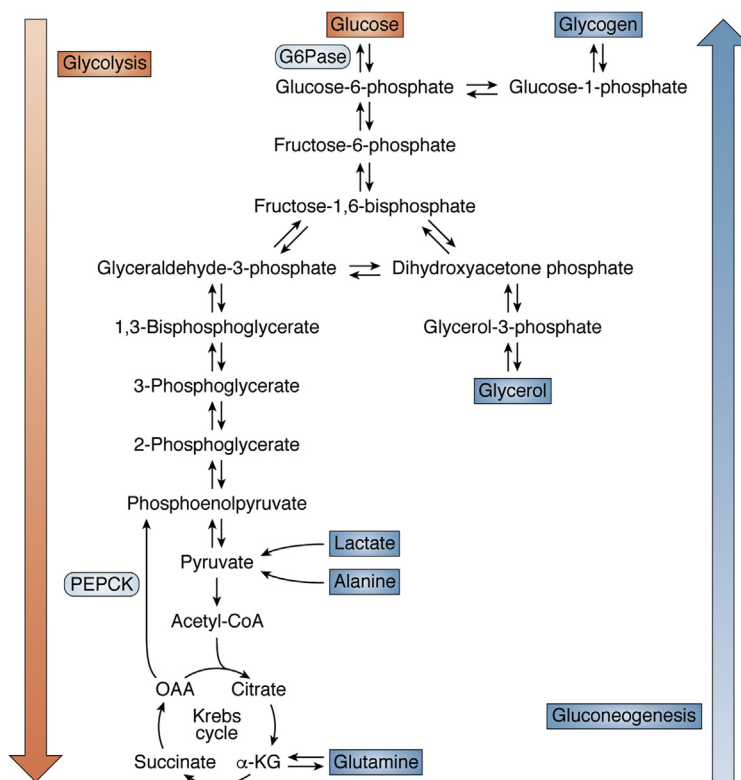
Glycolysis

Glucose

Glycogen

G6Pase

Glucose-6-phosphate

Glucose-1-phosphate

Fructose-6-phosphate

Fructose-1,6-bisphosphate

Glyceraldehyde-3-phosphate

Dihydroxyacetone phosphate

1,3-Bisphosphoglycerate

Glycerol-3-phosphate

3-Phosphoglycerate

Glycerol

2-Phosphoglycerate

Phosphoenolpyruvate

Lactate

Pyruvate

Alanine

PEPCK

Acetyl-CoA

OAA

Citrate

Krebs cycle

Gluconeogenesis

Succinate

$\alpha$-KG

Glutamine